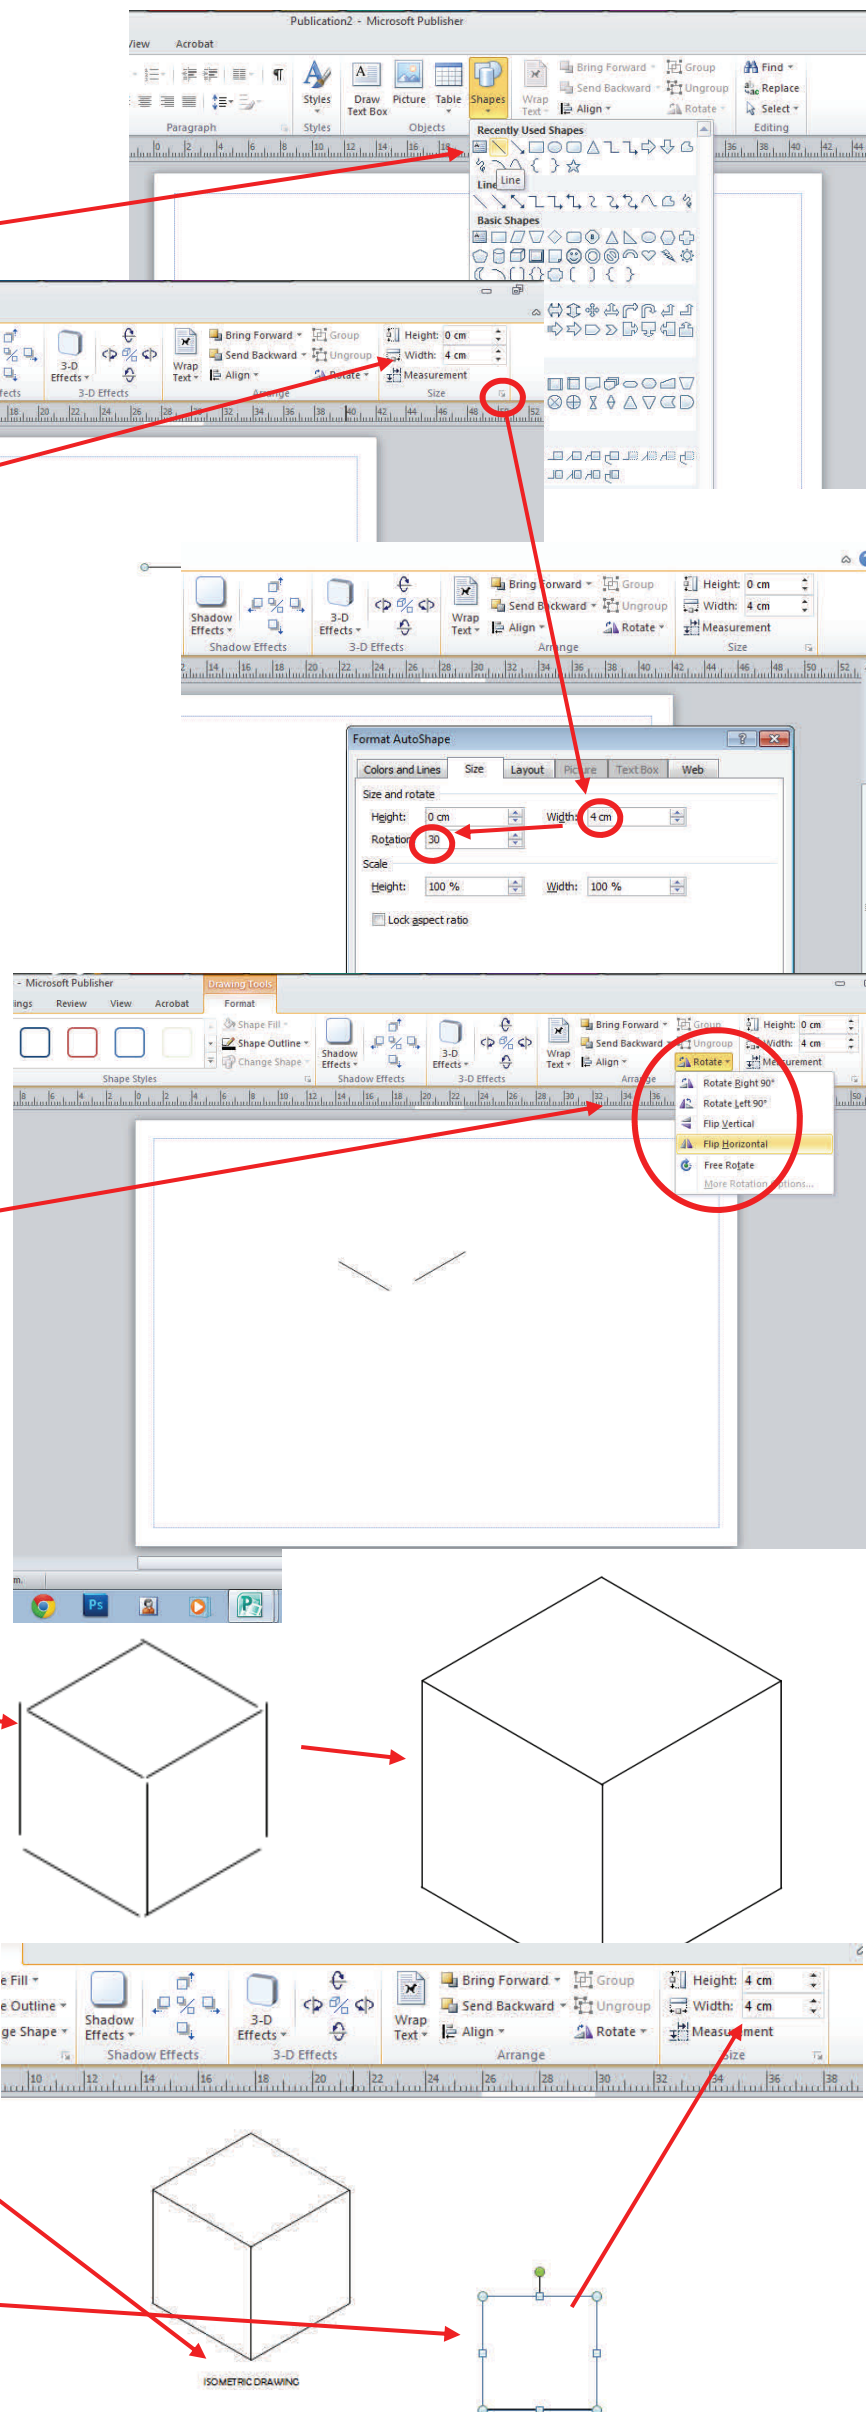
Publication2 - Microsoft Publisher

View Acrobat

Styles Draw Text Box Picture Table Shapes Wrap Text Bring Forward Send Backward Align Group Ungroup Rotate Find Replace Select

Paragraph Styles Objects Editing

Recently Used Shapes

Line Line

Basic Shapes

3-D Effects Wrap Text Bring Forward Send Backward Align Group Ungroup Rotate Height: 0 cm Width: 4 cm Measurement

3-D Effects Arrange Size

Shadow Effects 3-D Effects Wrap Text Bring Forward Send Backward Align Group Ungroup Rotate Height: 0 cm Width: 4 cm Measurement

Shadow Effects 3-D Effects Arrange Size

Format AutoShape

Colors and Lines Size Layout Picture Text Box Web

Size and rotate

Height: 0 cm Width: 4 cm

Rotation: 30

Scale

Height: 100 % Width: 100 %

Lock aspect ratio

- Microsoft Publisher Drawing Tools

Review View Acrobat Format

Shape Fill Shape Outline Change Shape Shadow Effects 3-D Effects Wrap Text Bring Forward Send Backward Align Group Ungroup Rotate Height: 0 cm Width: 4 cm Measurement

Shape Styles Shadow Effects 3-D Effects Arrange

Rotate Right 90°
Rotate Left 90°
Flip Vertical
Flip Horizontal
Free Rotate
More Rotation Options...

Fill Outline Shape Shadow Effects 3-D Effects Wrap Text Bring Forward Send Backward Align Group Ungroup Rotate Height: 4 cm Width: 4 cm Measurement

Shadow Effects 3-D Effects Arrange Size

ISOMETRIC DRAWING